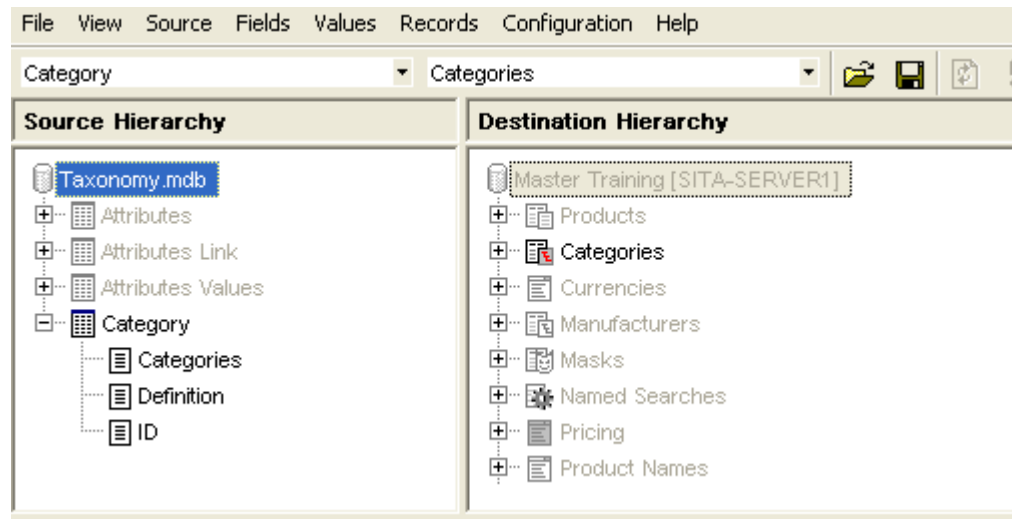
File View Source Fields Values Records Configuration Help

Category
Categories

Source Hierarchy
Taxonomy.mdb
Attributes
Attributes Link
Attributes Values
Category
Categories
Definition
ID

Destination Hierarchy
Master Training [SITA-SERVER1]
Products
Categories
Currencies
Manufacturers
Masks
Named Searches
Pricing
Product Names